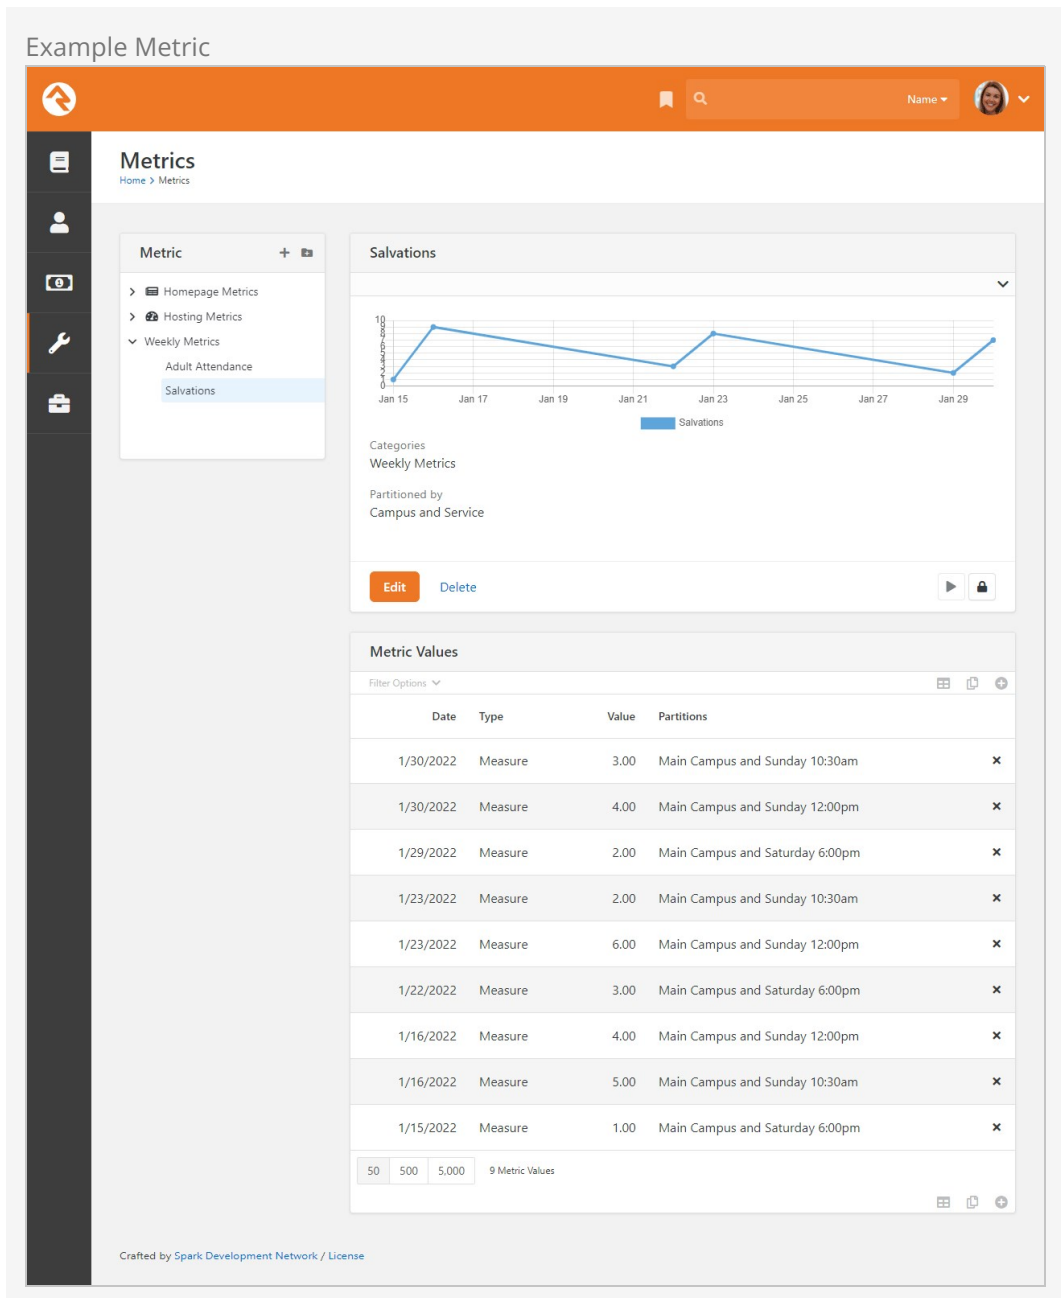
Example Metric

Name

Metrics
Home > Metrics

Metric

Homepage Metrics
Hosting Metrics
Weekly Metrics
Adult Attendance
Salvations

Salvations

10 9 8 7 6 5 4 3 2 1 0

Jan 15 Jan 17 Jan 19 Jan 21 Jan 23 Jan 25 Jan 27 Jan 29

Salvations

Categories
Weekly Metrics

Partitioned by
Campus and Service

Edit Delete

Metric Values

Filter Options

| Date | Type | Value | Partitions | |
|---|---|---|---|---|
| 1/30/2022 | Measure | 3.00 | Main Campus and Sunday 10:30am | × |
| 1/30/2022 | Measure | 4.00 | Main Campus and Sunday 12:00pm | × |
| 1/29/2022 | Measure | 2.00 | Main Campus and Saturday 6:00pm | × |
| 1/23/2022 | Measure | 2.00 | Main Campus and Sunday 10:30am | × |
| 1/23/2022 | Measure | 6.00 | Main Campus and Sunday 12:00pm | × |
| 1/22/2022 | Measure | 3.00 | Main Campus and Saturday 6:00pm | × |
| 1/16/2022 | Measure | 4.00 | Main Campus and Sunday 12:00pm | × |
| 1/16/2022 | Measure | 5.00 | Main Campus and Sunday 10:30am | × |
| 1/15/2022 | Measure | 1.00 | Main Campus and Saturday 6:00pm | × |

50 500 5,000 9 Metric Values

Crafted by Spark Development Network / License